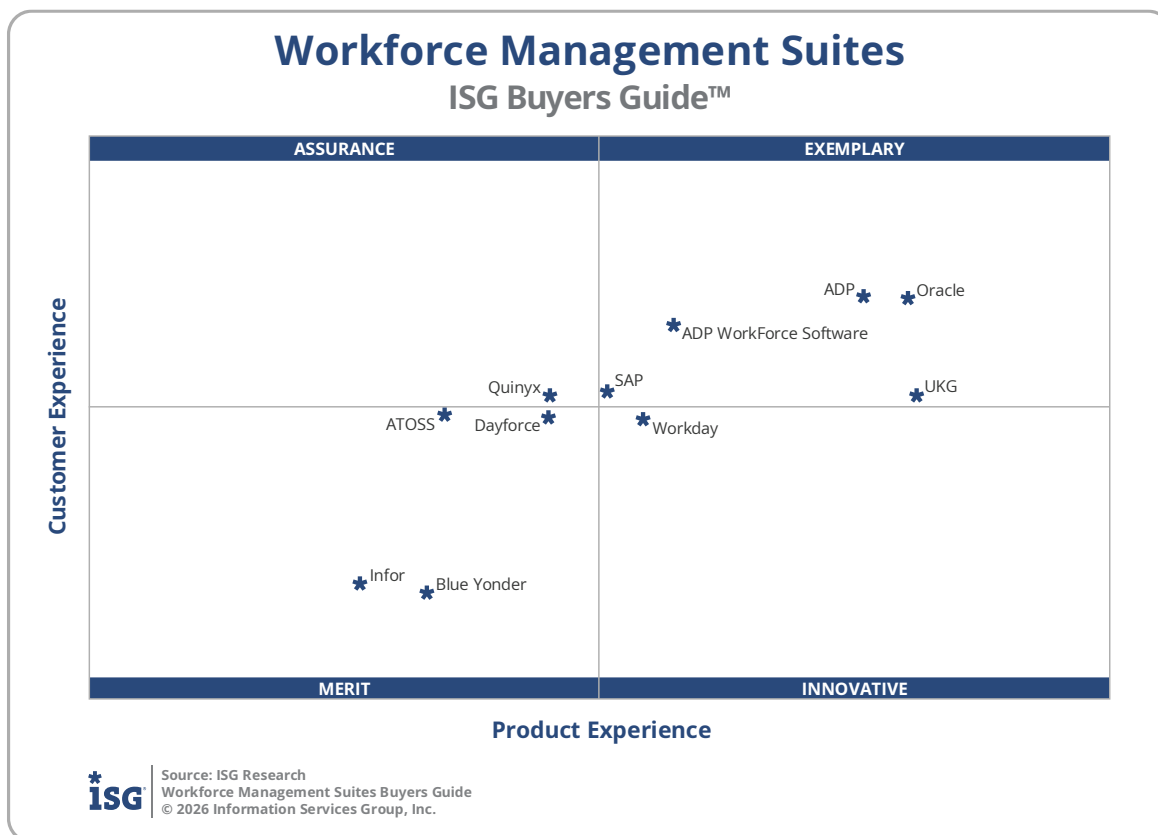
Workforce Management Suites
ISG Buyers Guide™

ASSURANCE
EXEMPLARY

Customer Experience

ADP
Oracle
ADP WorkForce Software
Quinyx
SAP
UKG
ATOSS
Dayforce
Workday
Infor
Blue Yonder

MERIT
INNOVATIVE

Product Experience

ISG
Source: ISG Research
Workforce Management Suites Buyers Guide
© 2026 Information Services Group, Inc.